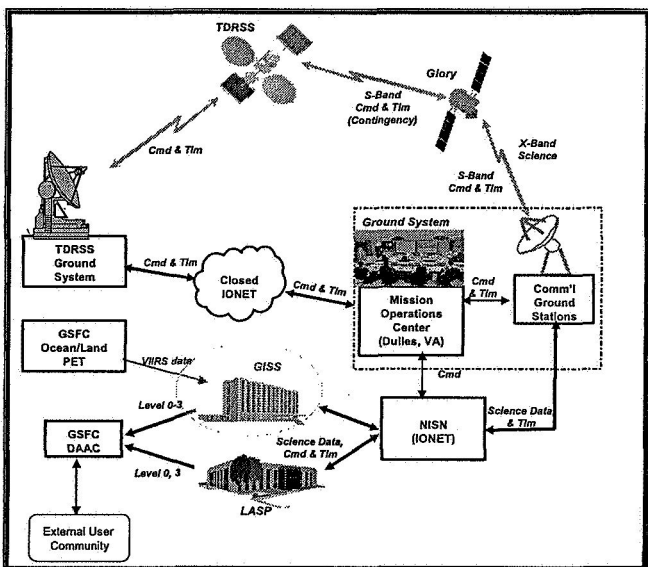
TDRSS

Glory

S-Band Cmd & Tlm (Contingency)

Cmd & Tlm

X-Band Science

S-Band Cmd & Tlm

Ground System

TDRSS Ground System

Cmd & Tlm

Closed IONET

Cmd & Tlm

Mission Operations Center (Dulles, VA)

Cmd & Tlm

Comm'l Ground Stations

GSFC Ocean/Land PET

VIIRS data

GISS

Cmd

Level 0-3

GSFC DAAC

Science Data, Cmd & Tlm

NISN (IONET)

Science Data & Tlm

Level 0, 3

LASP

External User Community